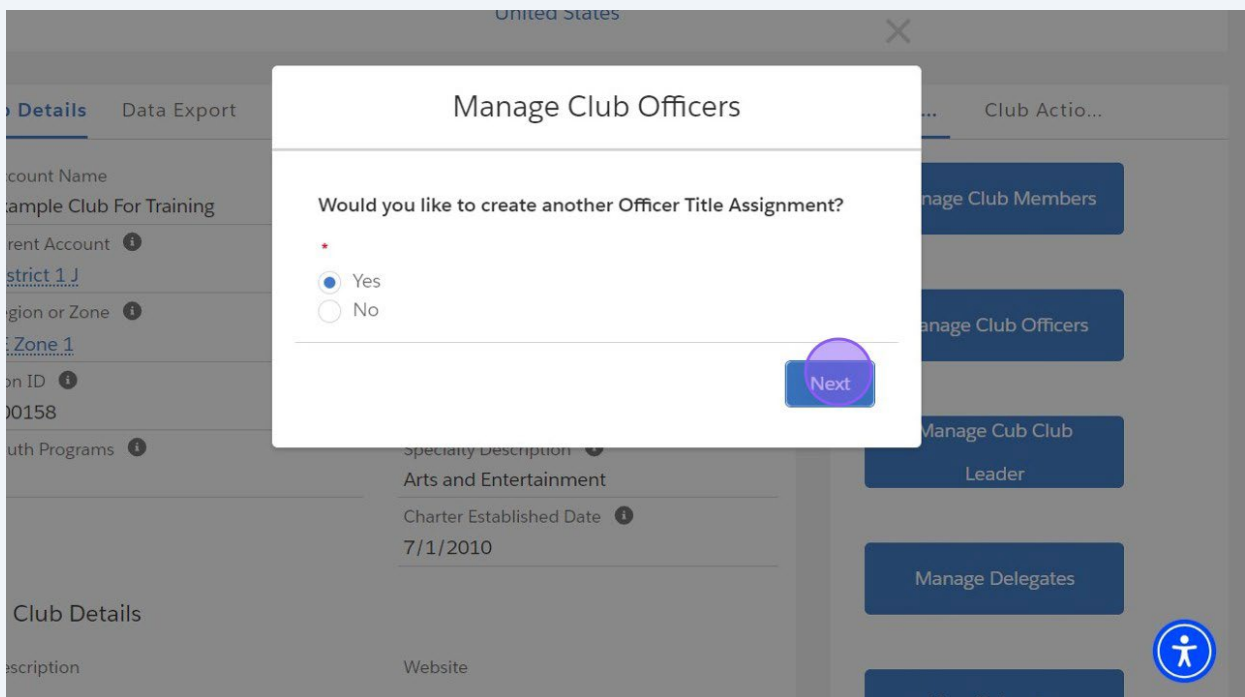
United States

Details Data Export

Manage Club Officers

... Club Actio...

ccount Name
ample Club For Training

rent Account
strict 1 J

gion or Zone
Zone 1

on ID
00158

uth Programs

Would you like to create another Officer Title Assignment?

*

Yes
No

Next

nage Club Members

anage Club Officers

Manage Cub Club Leader

Specialty Description
Arts and Entertainment

Charter Established Date
7/1/2010

Manage Delegates

Club Details

scription

Website